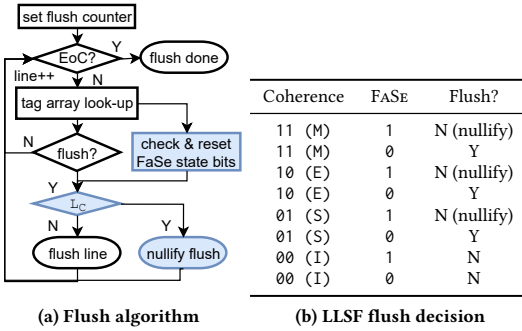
set flush counter

EoC?

Y

flush done

line++

N

tag array look-up

N

flush?

check & reset FaSe state bits

Y

$L_C$

Y

flush line

nullify flush

(a) Flush algorithm

| Coherence | FaSe | Flush? |
|---|---|---|
| 11 (M) | 1 | N (nullify) |
| 11 (M) | 0 | Y |
| 10 (E) | 1 | N (nullify) |
| 10 (E) | 0 | Y |
| 01 (S) | 1 | N (nullify) |
| 01 (S) | 0 | Y |
| 00 (I) | 1 | N |
| 00 (I) | 0 | N |

(b) LLSF flush decision